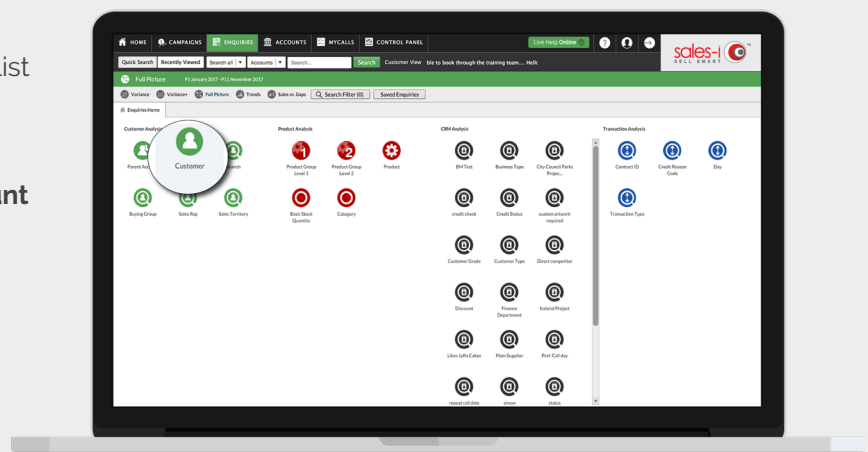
ist

unt

HOME CAMPAIGNS ENQUIRIES ACCOUNTS MYCALLS CONTROL PANEL

Live Help Online

sales-i SELL SMART

Quick Search Recently Viewed Search all Accounts Search... Search Customer View ble to book through the training team.... Helk

Full Picture P1 January 2017 - P11 November 2017

Variance Variance+ Full Picture Trends Sales vs. Gaps Search Filter (0) Saved Enquiries

Enquiries Home

Customer Analysis

Parent Ac

Customer

Branch

Buying Group

Sales Rep

Sales Territory

Product Analysis

Product Group Level 1

Product Group Level 2

Product

Basic Stock Quantity

Category

CRM Analysis

BM Test

Business Type

City Council Parks Projec...

credit check

Credit Status

custom artwork required

Customer Grade

Customer Type

Direct competitor

Discount

Finance Department

Iceland Project

Likes Jaffa Cakes

Main Supplier

Pref. Call day

repeat call date

simon

status

Transaction Analysis

Contract ID

Credit Reason Code

Day

Transaction Type